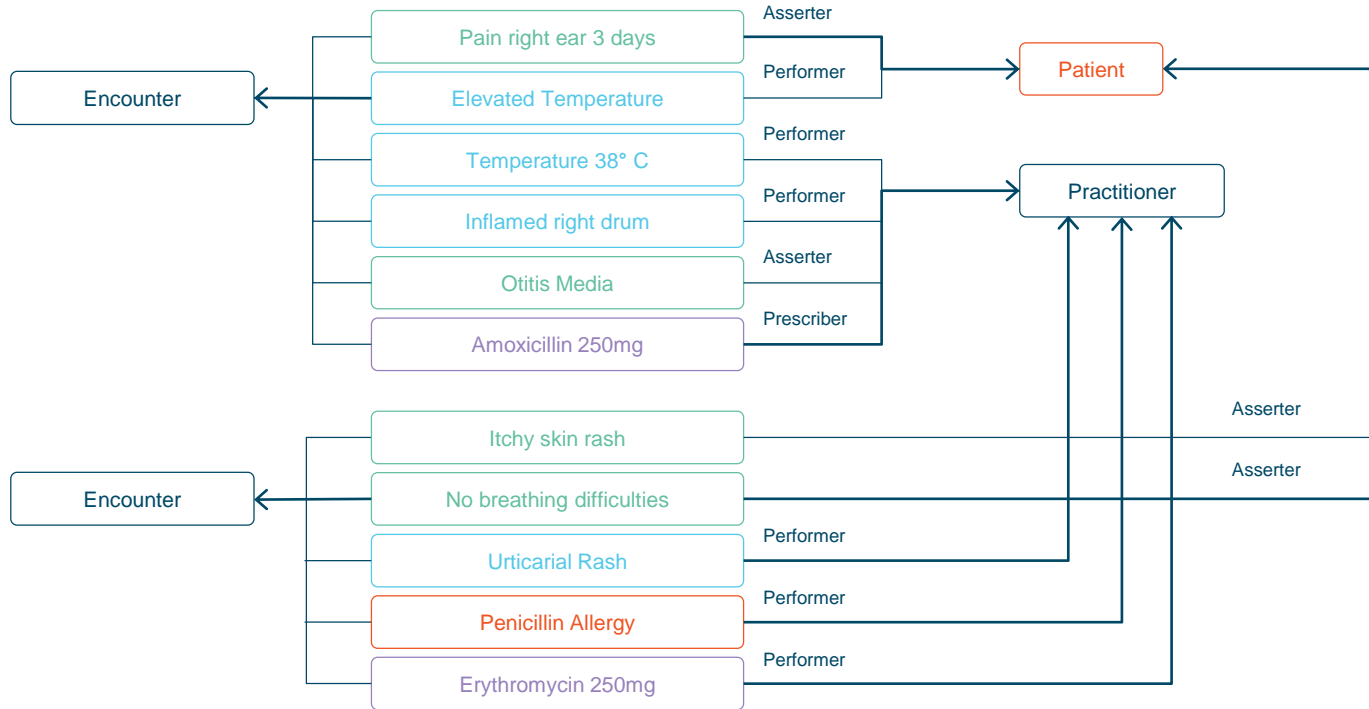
Pain right ear 3 days

Asserter

Encounter

Elevated Temperature

Performer

Patient

Temperature 38° C

Performer

Performer

Practitioner

Inflamed right drum

Otitis Media

Asserter

Amoxicillin 250mg

Prescriber

Itchy skin rash

Asserter

Encounter

No breathing difficulties

Asserter

Urticarial Rash

Performer

Penicillin Allergy

Performer

Erythromycin 250mg

Performer